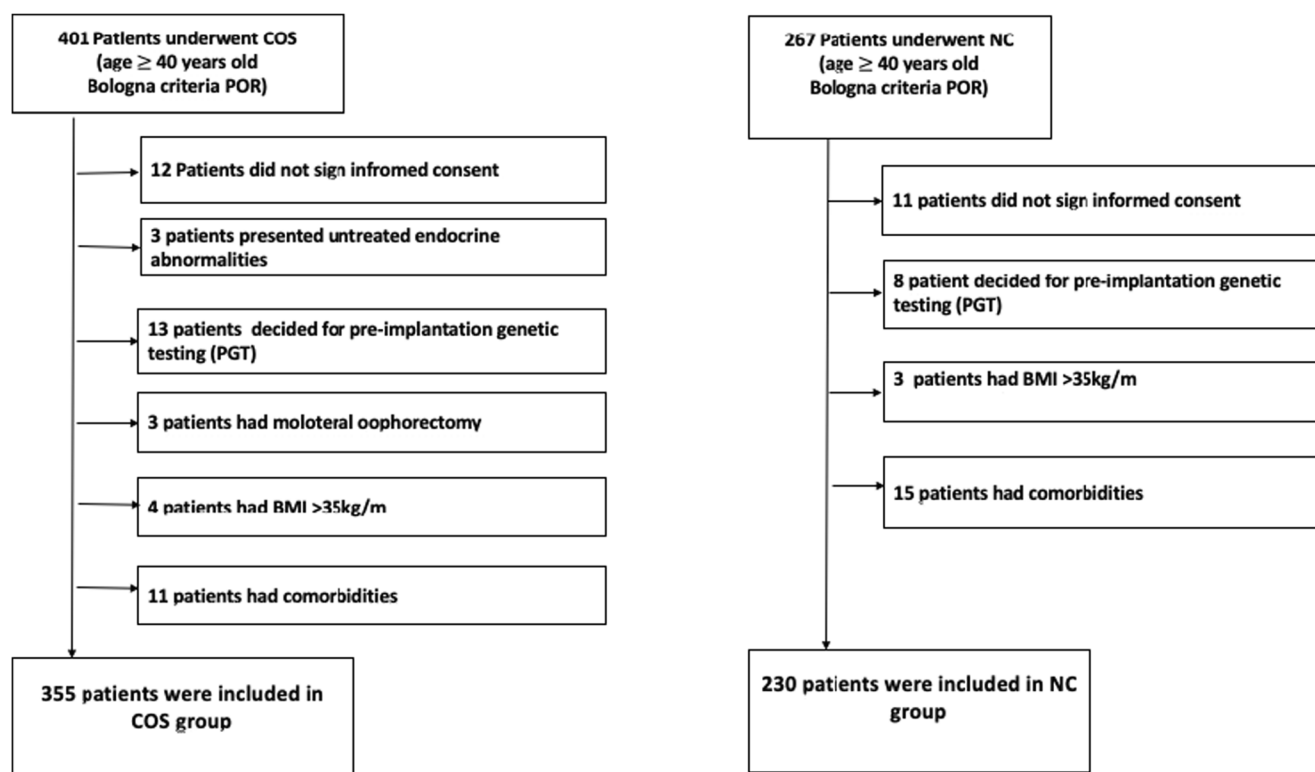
401 Patients underwent COS (age $\geq$ 40 years old Bologna criteria POR)

12 Patients did not sign infromed consent

3 patients presented untreated endocrine abnormalities

13 patients decided for pre-implantation genetic testing (PGT)

3 patients had moloteral oophorectomy

4 patients had BMI >35kg/m

11 patients had comorbidities

355 patients were included in COS group

267 Patients underwent NC (age $\geq$ 40 years old Bologna criteria POR)

11 patients did not sign informed consent

8 patient decided for pre-implantation genetic testing (PGT)

3 patients had BMI >35kg/m

15 patients had comorbidities

230 patients were included in NC group